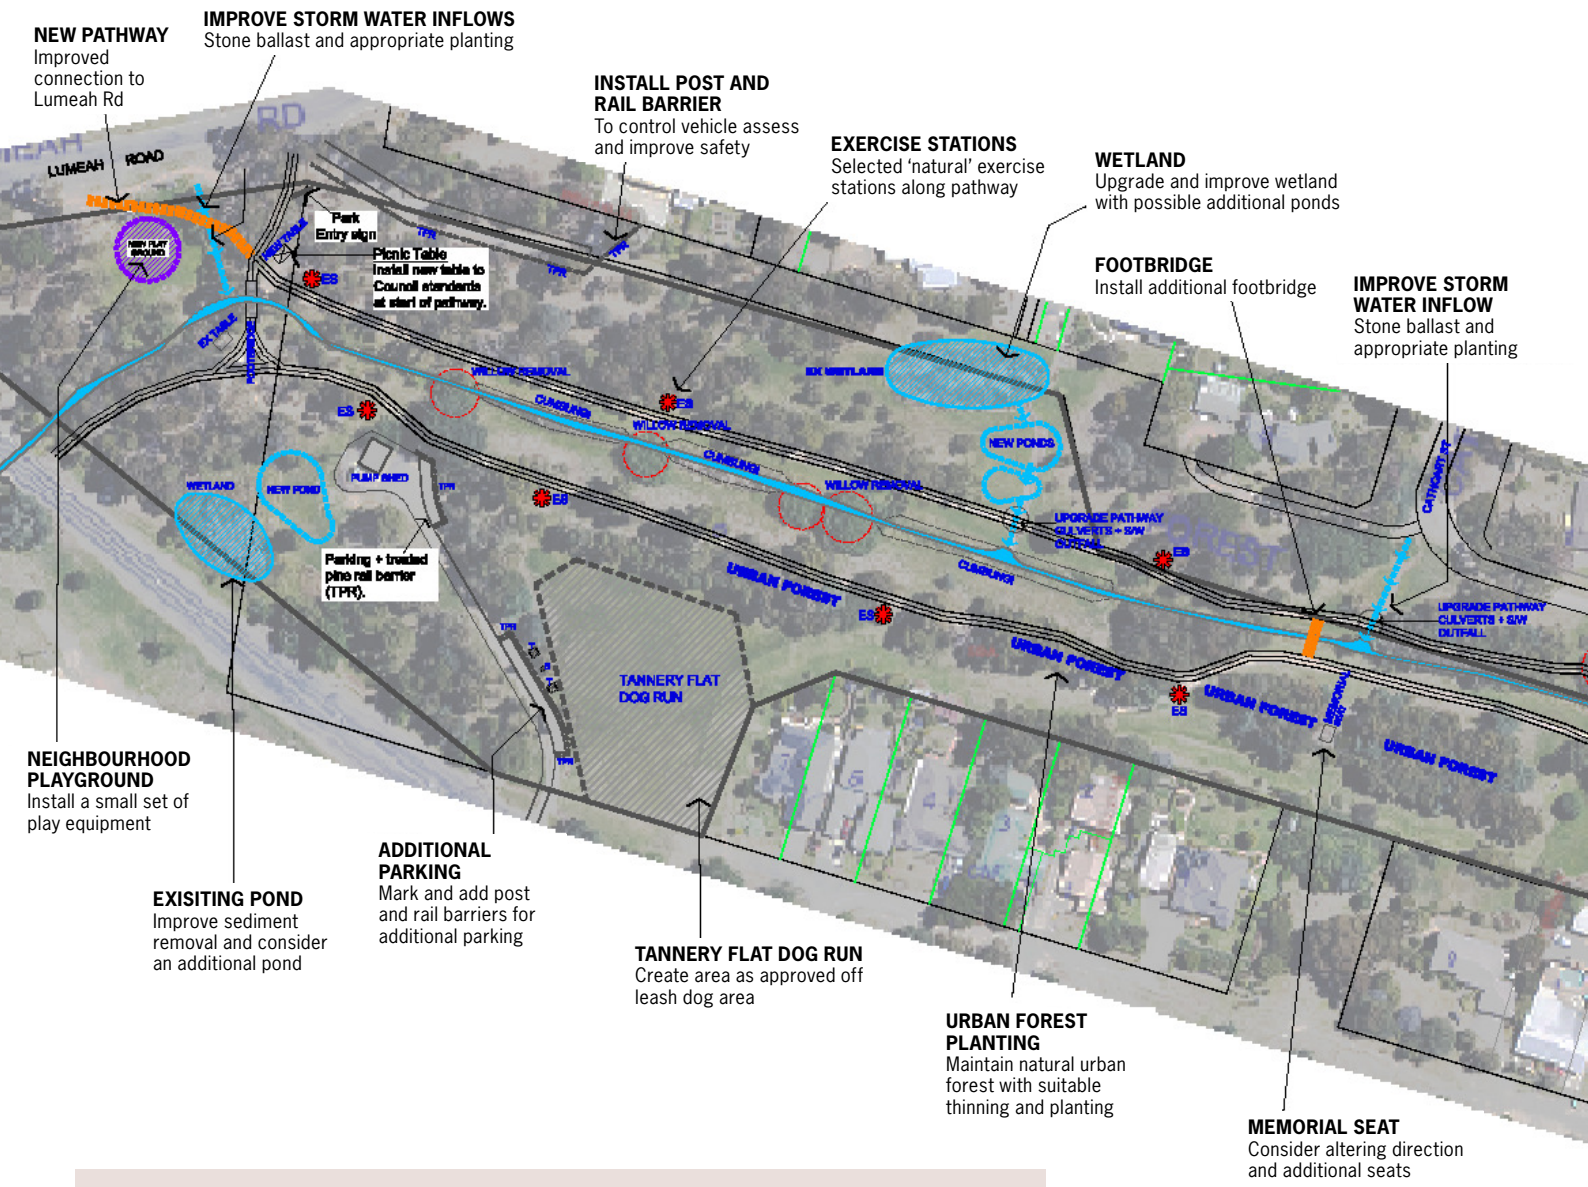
NEW PATHWAY
Improved connection to Lumeah Rd

IMPROVE STORM WATER INFLOWS
Stone ballast and appropriate planting

INSTALL POST AND RAIL BARRIER
To control vehicle assess and improve safety

EXERCISE STATIONS
Selected 'natural' exercise stations along pathway

WETLAND
Upgrade and improve wetland with possible additional ponds

FOOTBRIDGE
Install additional footbridge

IMPROVE STORM WATER INFLOW
Stone ballast and appropriate planting

LUMEAH ROAD

RD

NEW PLAY GROUND

Park Entry sign

Picnic Table
Install new table to Council standards at start of pathway.

ES

TPR

EX TABLE

WILLOW REMOVAL

CULVERTS

EX WETLAND

NEW PONDS

WILLOW REMOVAL

WILLOW REMOVAL

PUMP SHED

WETLAND

NEW POND

Parking + treated pine rail barrier (TPR).

UPGRADE PATHWAY CULVERTS + S/W OUTFALL

CATHCART ST

UPGRADE PATHWAY CULVERTS + S/W OUTFALL

URBAN FOREST

URBAN FOREST

URBAN FOREST

URBAN FOREST

TANNERY FLAT DOG RUN

MEMORIAL SEAT

NEIGHBOURHOOD PLAYGROUND
Install a small set of play equipment

EXISITING POND
Improve sediment removal and consider an additional pond

ADDITIONAL PARKING
Mark and add post and rail barriers for additional parking

TANNERY FLAT DOG RUN
Create area as approved off leash dog area

URBAN FOREST PLANTING
Maintain natural urban forest with suitable thinning and planting

MEMORIAL SEAT
Consider altering direction and additional seats